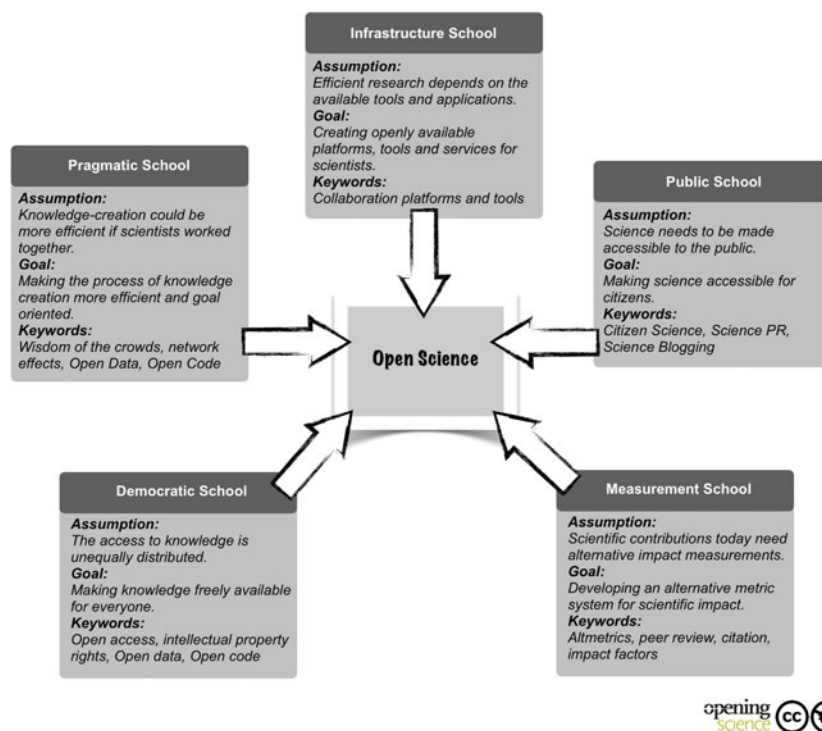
Infrastructure School

Assumption:
Efficient research depends on the available tools and applications.
Goal:
Creating openly available platforms, tools and services for scientists.
Keywords:
Collaboration platforms and tools

Pragmatic School

Assumption:
Knowledge-creation could be more efficient if scientists worked together.
Goal:
Making the process of knowledge creation more efficient and goal oriented.
Keywords:
Wisdom of the crowds, network effects, Open Data, Open Code

Public School

Assumption:
Science needs to be made accessible to the public.
Goal:
Making science accessible for citizens.
Keywords:
Citizen Science, Science PR, Science Blogging

Open Science

Democratic School

Assumption:
The access to knowledge is unequally distributed.
Goal:
Making knowledge freely available for everyone.
Keywords:
Open access, intellectual property rights, Open data, Open code

Measurement School

Assumption:
Scientific contributions today need alternative impact measurements.
Goal:
Developing an alternative metric system for scientific impact.
Keywords:
Altmetrics, peer review, citation, impact factors

opening science